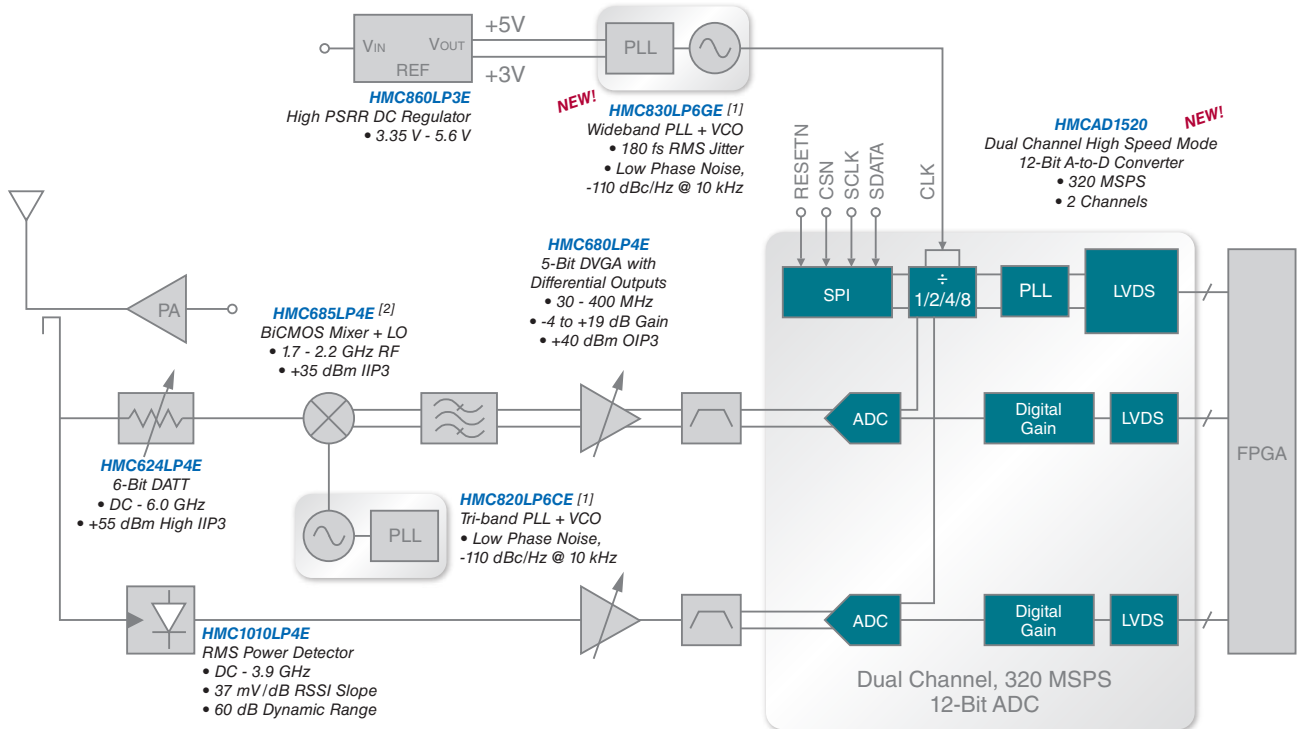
VIN VOUT
REF
+5V
+3V
PLL

HMC860LP3E
High PSRR DC Regulator
• 3.35 V - 5.6 V

NEW!
HMC830LP6GE [1]
Wideband PLL + VCO
• 180 fs RMS Jitter
• Low Phase Noise, -110 dBc/Hz @ 10 kHz

RESETN CSN SCLK SDATA CLK

HMCAD1520 NEW!
Dual Channel High Speed Mode 12-Bit A-to-D Converter
• 320 MSPS
• 2 Channels

PA

HMC685LP4E [2]
BiCMOS Mixer + LO
• 1.7 - 2.2 GHz RF
• +35 dBm IIP3

HMC680LP4E
5-Bit DVGA with Differential Outputs
• 30 - 400 MHz
• -4 to +19 dB Gain
• +40 dBm OIP3

SPI
÷ 1/2/4/8
PLL
LVDS

ADC
Digital Gain
LVDS

FPGA

HMC624LP4E
6-Bit DATT
• DC - 6.0 GHz
• +55 dBm High IIP3

PLL

HMC820LP6CE [1]
Tri-band PLL + VCO
• Low Phase Noise, -110 dBc/Hz @ 10 kHz

ADC
Digital Gain
LVDS

HMC1010LP4E
RMS Power Detector
• DC - 3.9 GHz
• 37 mV/dB RSSI Slope
• 60 dB Dynamic Range

Dual Channel, 320 MSPS
12-Bit ADC